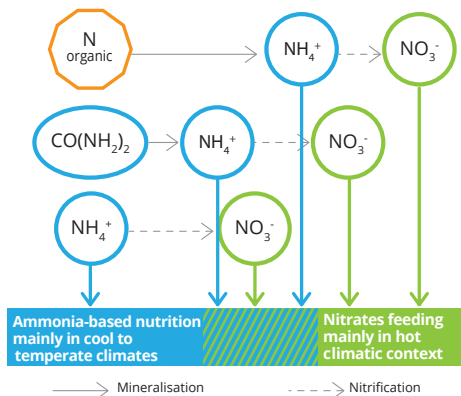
N organic

$NH_4^+$

$NO_3^-$

$CO(NH_2)_2$

$NH_4^+$

$NO_3^-$

$NH_4^+$

$NO_3^-$

Ammonia-based nutrition mainly in cool to temperate climates

Nitrates feeding mainly in hot climatic context

Mineralisation

Nitrification